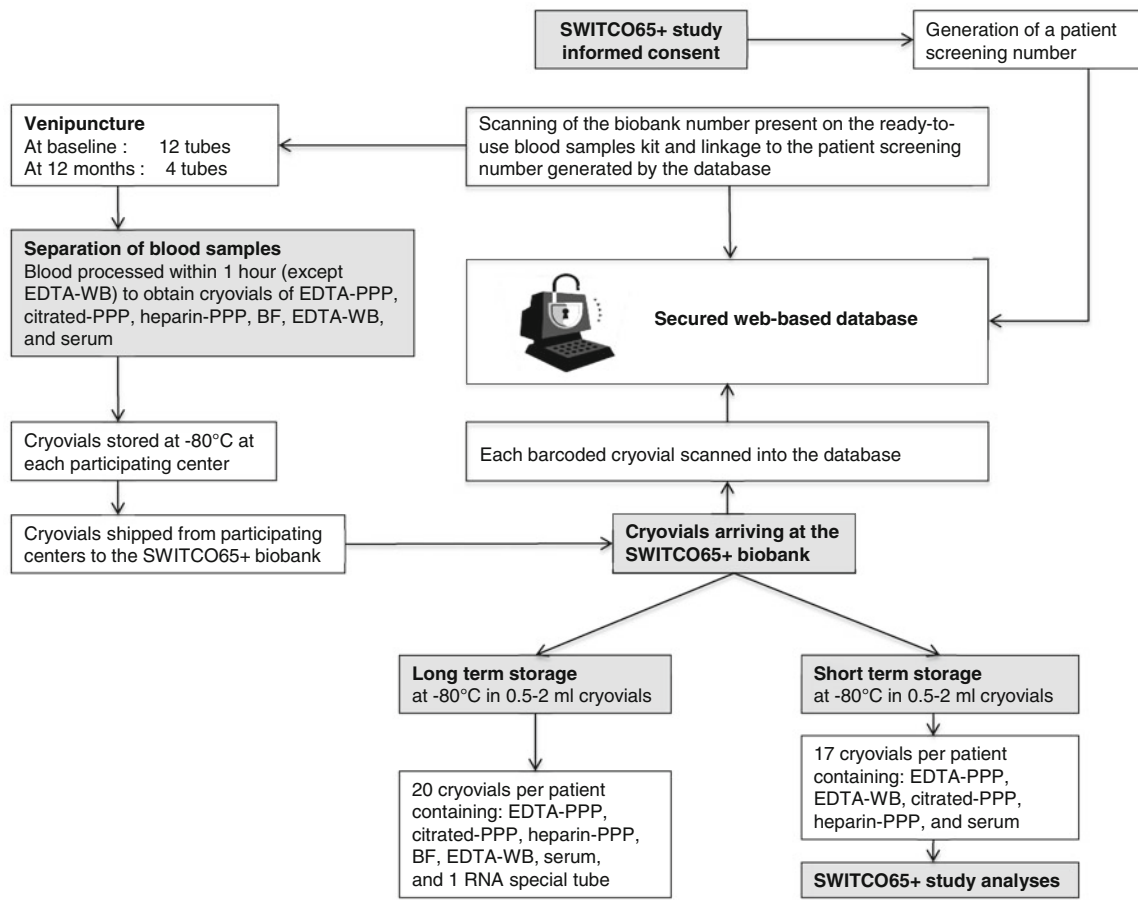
SWITCO65+ study informed consent

Generation of a patient screening number

Venipuncture
At baseline : 12 tubes
At 12 months : 4 tubes

Scanning of the biobank number present on the ready-to-use blood samples kit and linkage to the patient screening number generated by the database

Separation of blood samples
Blood processed within 1 hour (except EDTA-WB) to obtain cryovials of EDTA-PPP, citrated-PPP, heparin-PPP, BF, EDTA-WB, and serum

Secured web-based database

Cryovials stored at -80°C at each participating center

Each barcoded cryovial scanned into the database

Cryovials shipped from participating centers to the SWITCO65+ biobank

Cryovials arriving at the SWITCO65+ biobank

Long term storage
at -80°C in 0.5-2 ml cryovials

Short term storage
at -80°C in 0.5-2 ml cryovials

20 cryovials per patient containing: EDTA-PPP, citrated-PPP, heparin-PPP, BF, EDTA-WB, serum, and 1 RNA special tube

17 cryovials per patient containing: EDTA-PPP, EDTA-WB, citrated-PPP, heparin-PPP, and serum

SWITCO65+ study analyses